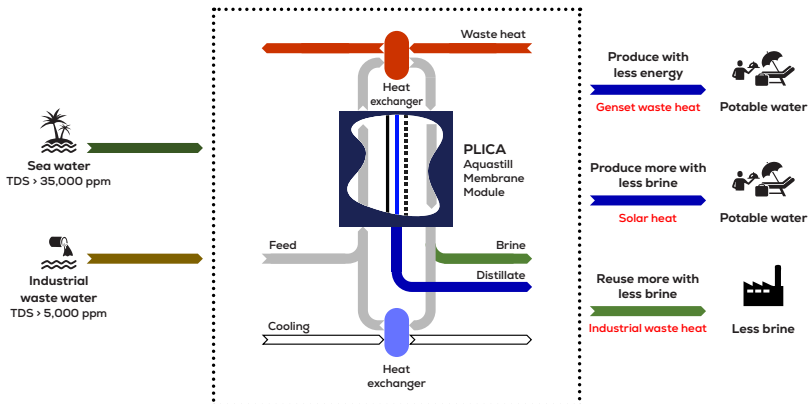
Sea water
TDS > 35,000 ppm

Industrial waste water
TDS > 5,000 ppm

Waste heat

Heat exchanger

PLICA
Aquastill
Membrane
Module

Feed

Brine

Distillate

Cooling

Heat exchanger

Produce with less energy
Genset waste heat
Potable water

Produce more with less brine
Solar heat
Potable water

Reuse more with less brine
Industrial waste heat
Less brine